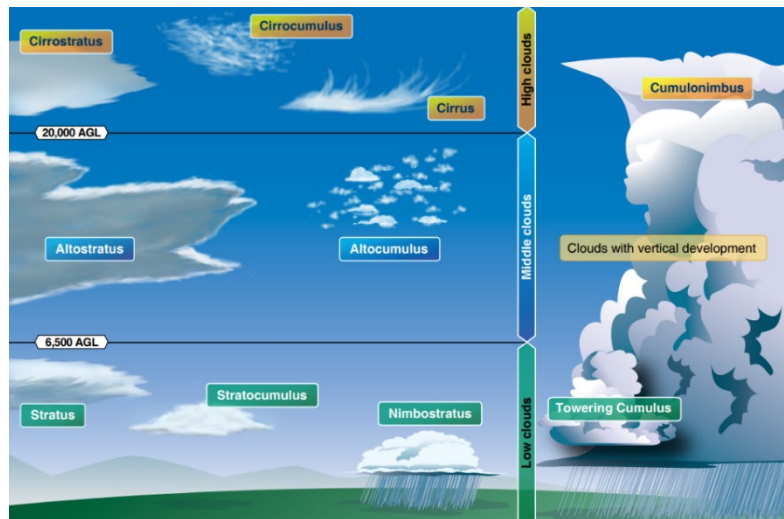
Cirrostratus

Cirrocumulus

Cirrus

High clouds

Cumulonimbus

20,000 AGL

Altostratus

Altocumulus

Middle clouds

Clouds with vertical development

6,500 AGL

Stratocumulus

Stratus

Nimbostratus

Low clouds

Towering Cumulus